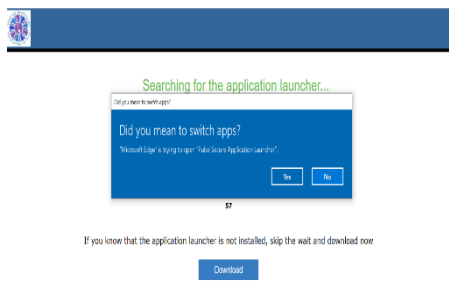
Searching for the application launcher...

Did you mean to switch apps?

Did you mean to switch apps?

"Microsoft Edge" is trying to open "Fake Secure Application Launcher".

Yes

No

57

If you know that the application launcher is not installed, skip the wait and download now

Download